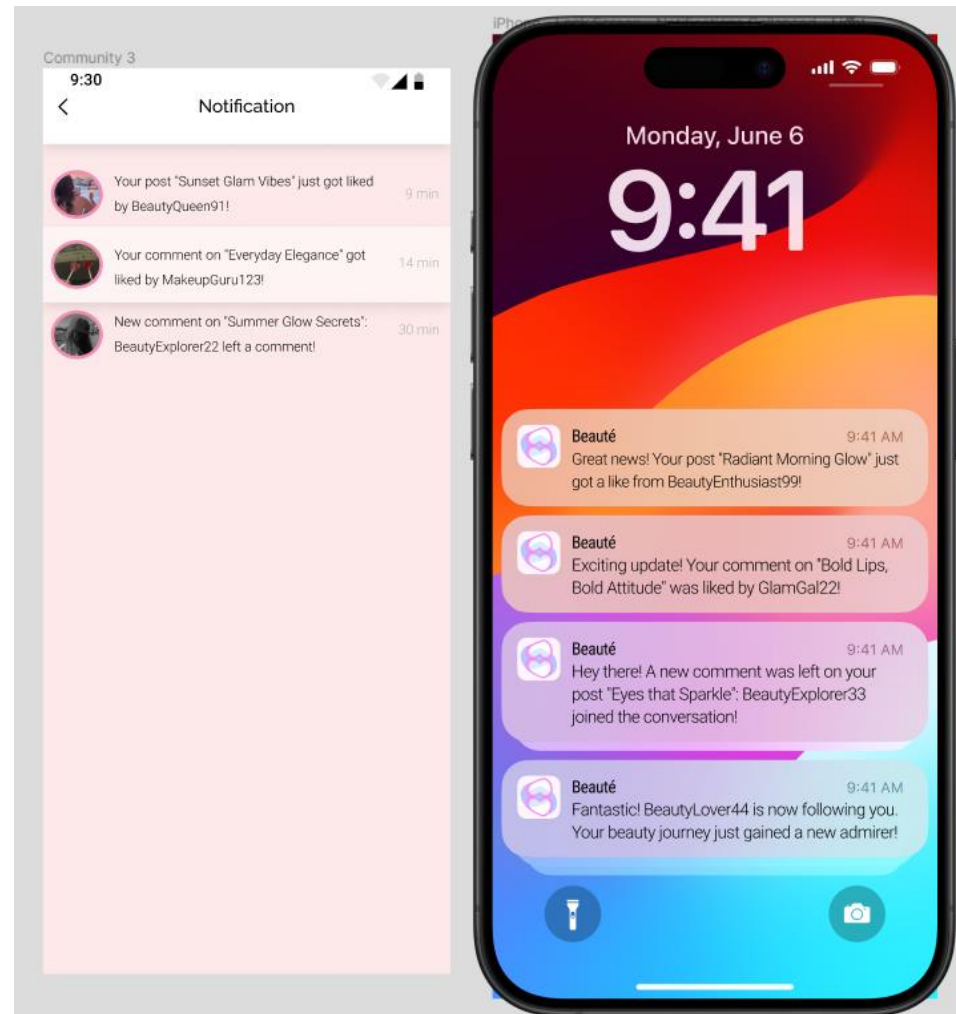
Community 3

9:30

Notification

Your post "Sunset Glam Vibes" just got liked by BeautyQueen91!

9 min

Your comment on "Everyday Elegance" got liked by MakeupGuru123!

14 min

New comment on "Summer Glow Secrets": BeautyExplorer22 left a comment!

30 min

iPh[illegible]

Monday, June 6

9:41

Beauté
9:41 AM
Great news! Your post "Radiant Morning Glow" just got a like from BeautyEnthusiast99!

Beauté
9:41 AM
Exciting update! Your comment on "Bold Lips, Bold Attitude" was liked by GlamGal22!

Beauté
9:41 AM
Hey there! A new comment was left on your post "Eyes that Sparkle": BeautyExplorer33 joined the conversation!

Beauté
9:41 AM
Fantastic! BeautyLover44 is now following you. Your beauty journey just gained a new admirer!